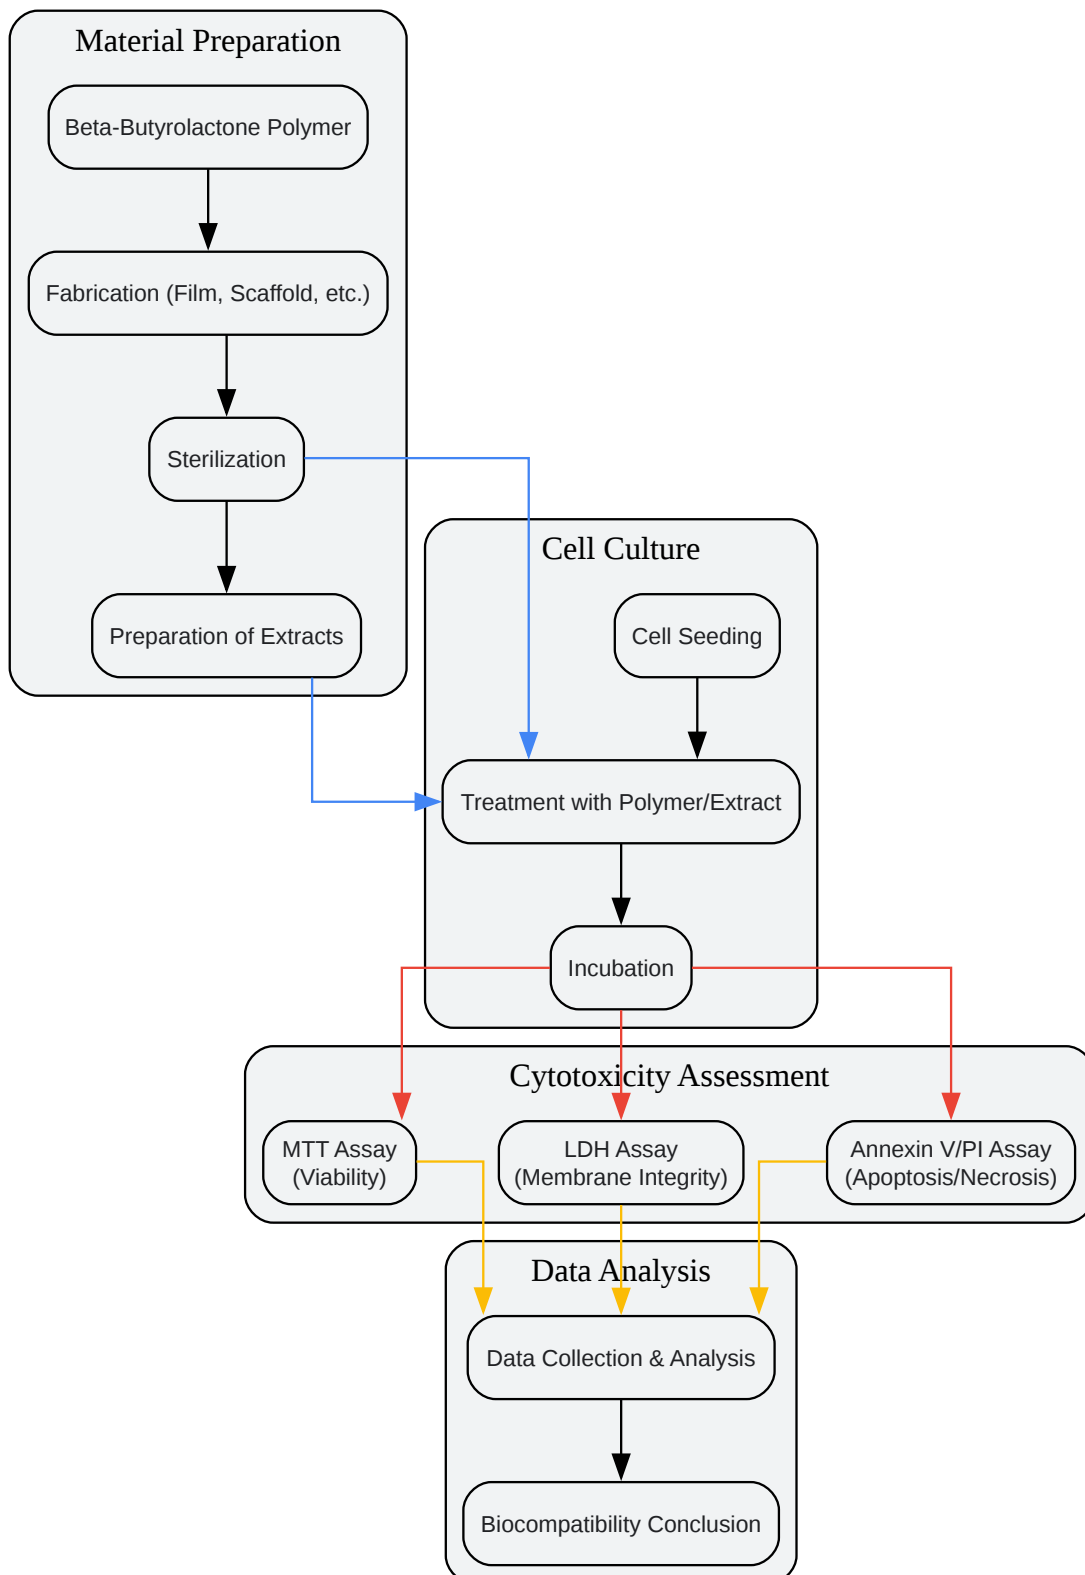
Material Preparation

Beta-Butyrolactone Polymer

Fabrication (Film, Scaffold, etc.)

Sterilization

Preparation of Extracts

Cell Culture

Cell Seeding

Treatment with Polymer/Extract

Incubation

Cytotoxicity Assessment

MTT Assay (Viability)

LDH Assay (Membrane Integrity)

Annexin V/PI Assay (Apoptosis/Necrosis)

Data Analysis

Data Collection & Analysis

Biocompatibility Conclusion